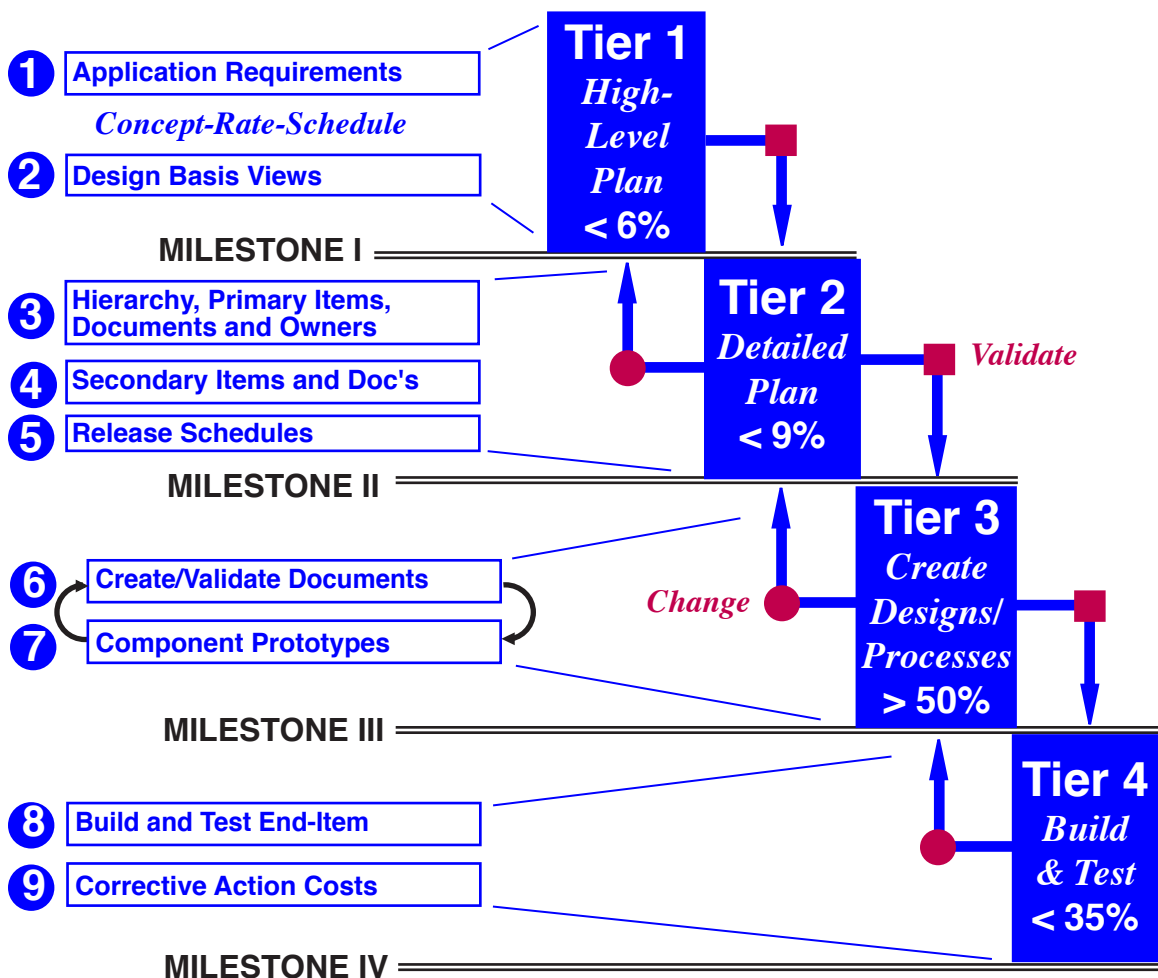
1 Application Requirements

Concept-Rate-Schedule

2 Design Basis Views

Tier 1
High-Level Plan
< 6%

MILESTONE I

3 Hierarchy, Primary Items, Documents and Owners

4 Secondary Items and Doc's

5 Release Schedules

Tier 2
Detailed Plan
< 9%

Validate

MILESTONE II

6 Create/Validate Documents

7 Component Prototypes

Change

Tier 3
Create Designs/ Processes
> 50%

MILESTONE III

8 Build and Test End-Item

9 Corrective Action Costs

Tier 4
Build & Test
< 35%

MILESTONE IV